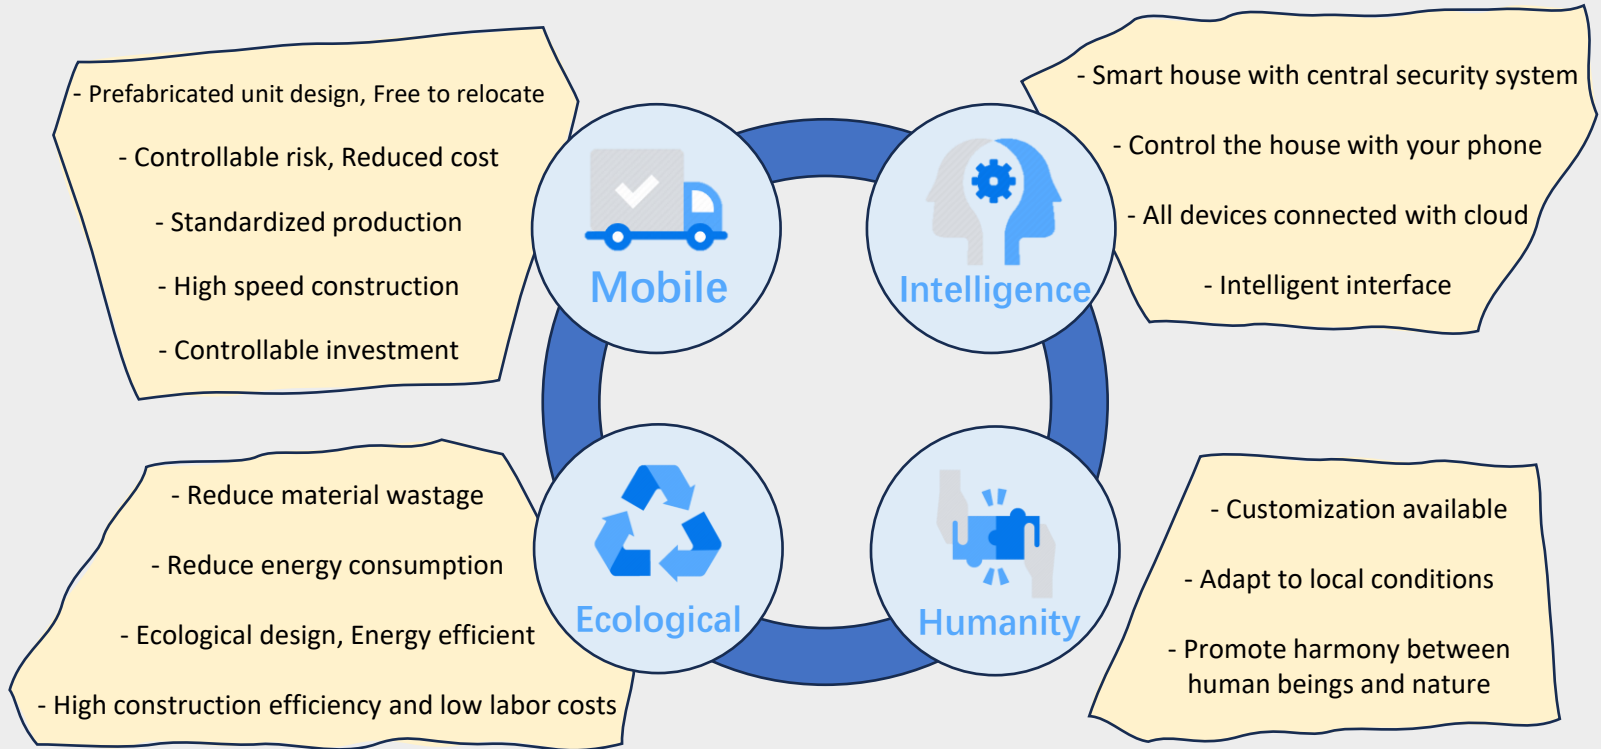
- Prefabricated unit design, Free to relocate

- Controllable risk, Reduced cost

- Standardized production

- High speed construction

- Controllable investment

Mobile

Intelligence

- Smart house with central security system

- Control the house with your phone

- All devices connected with cloud

- Intelligent interface

- Reduce material wastage

- Reduce energy consumption

- Ecological design, Energy efficient

- High construction efficiency and low labor costs

Ecological

Humanity

- Customization available

- Adapt to local conditions

- Promote harmony between human beings and nature